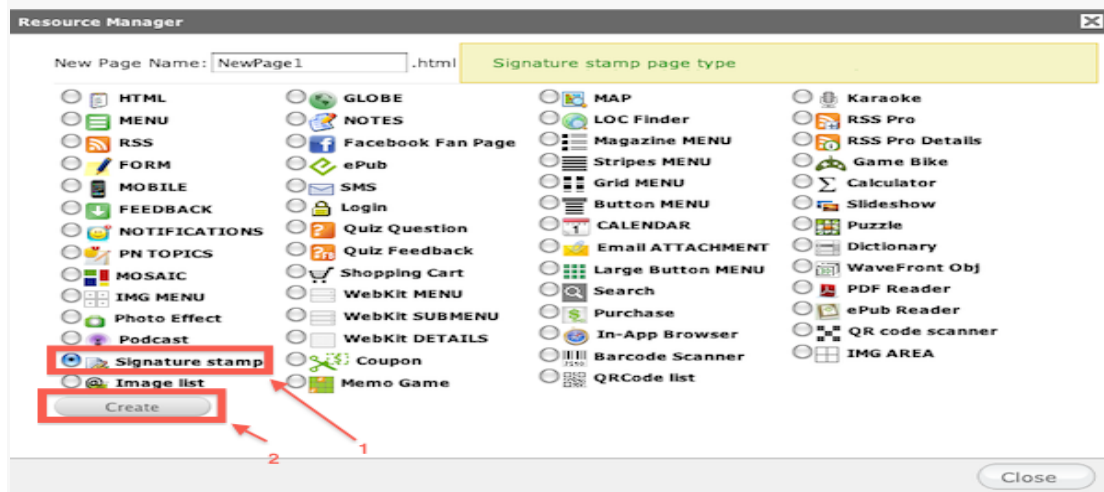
Resource Manager

New Page Name: NewPage1 .html

Signature stamp page type

HTML
MENU
RSS
FORM
MOBILE
FEEDBACK
NOTIFICATIONS
PN TOPICS
MOSAIC
IMG MENU
Photo Effect
Podcast
Signature stamp
Image list

GLOBE
NOTES
Facebook Fan Page
ePub
SMS
Login
Quiz Question
Quiz Feedback
Shopping Cart
WebKit MENU
WebKit SUBMENU
WebKit DETAILS
Coupon
Memo Game

MAP
LOC Finder
Magazine MENU
Stripes MENU
Grid MENU
Button MENU
CALENDAR
Email ATTACHMENT
Large Button MENU
Search
Purchase
In-App Browser
Barcode Scanner
QRCode list

Karaoke
RSS Pro
RSS Pro Details
Game Bike
Calculator
Slideshow
Puzzle
Dictionary
WaveFront Obj
PDF Reader
ePub Reader
QR code scanner
IMG AREA

Create

1

2

Close